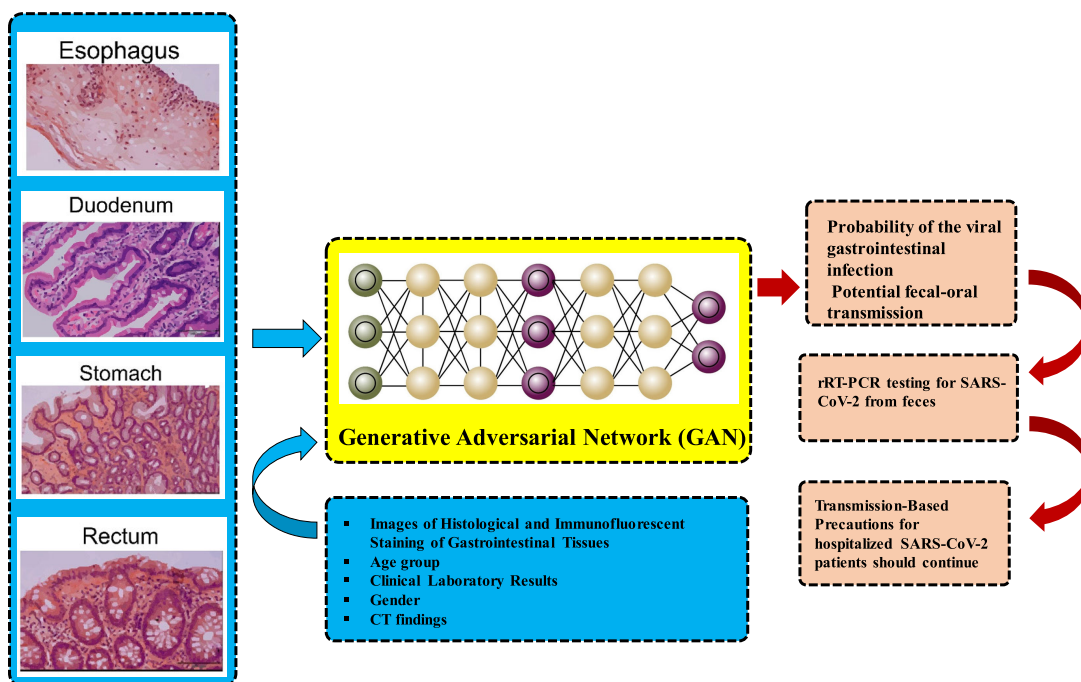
Esophagus

Duodenum

Stomach

Rectum

Generative Adversarial Network (GAN)

- Images of Histological and Immunofluorescent Staining of Gastrointestinal Tissues
- Age group
- Clinical Laboratory Results
- Gender
- CT findings

Probability of the viral gastrointestinal infection
Potential fecal-oral transmission

rRT-PCR testing for SARS-CoV-2 from feces

Transmission-Based Precautions for hospitalized SARS-CoV-2 patients should continue